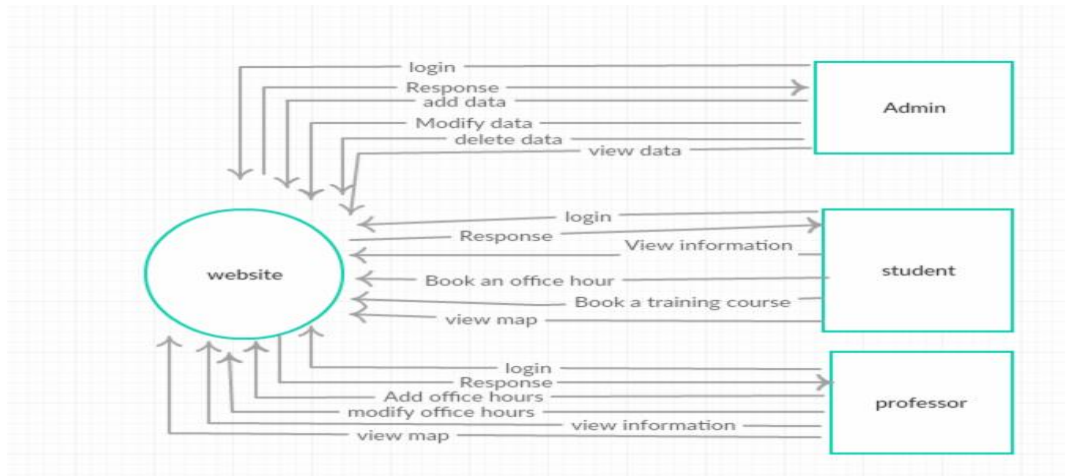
login
Response
add data
Modify data
delete data
view data
Admin
login
Response
View information
website
student
Book an office hour
Book a training course
view map
login
Response
Add office hours
professor
modify office hours
view information
view map